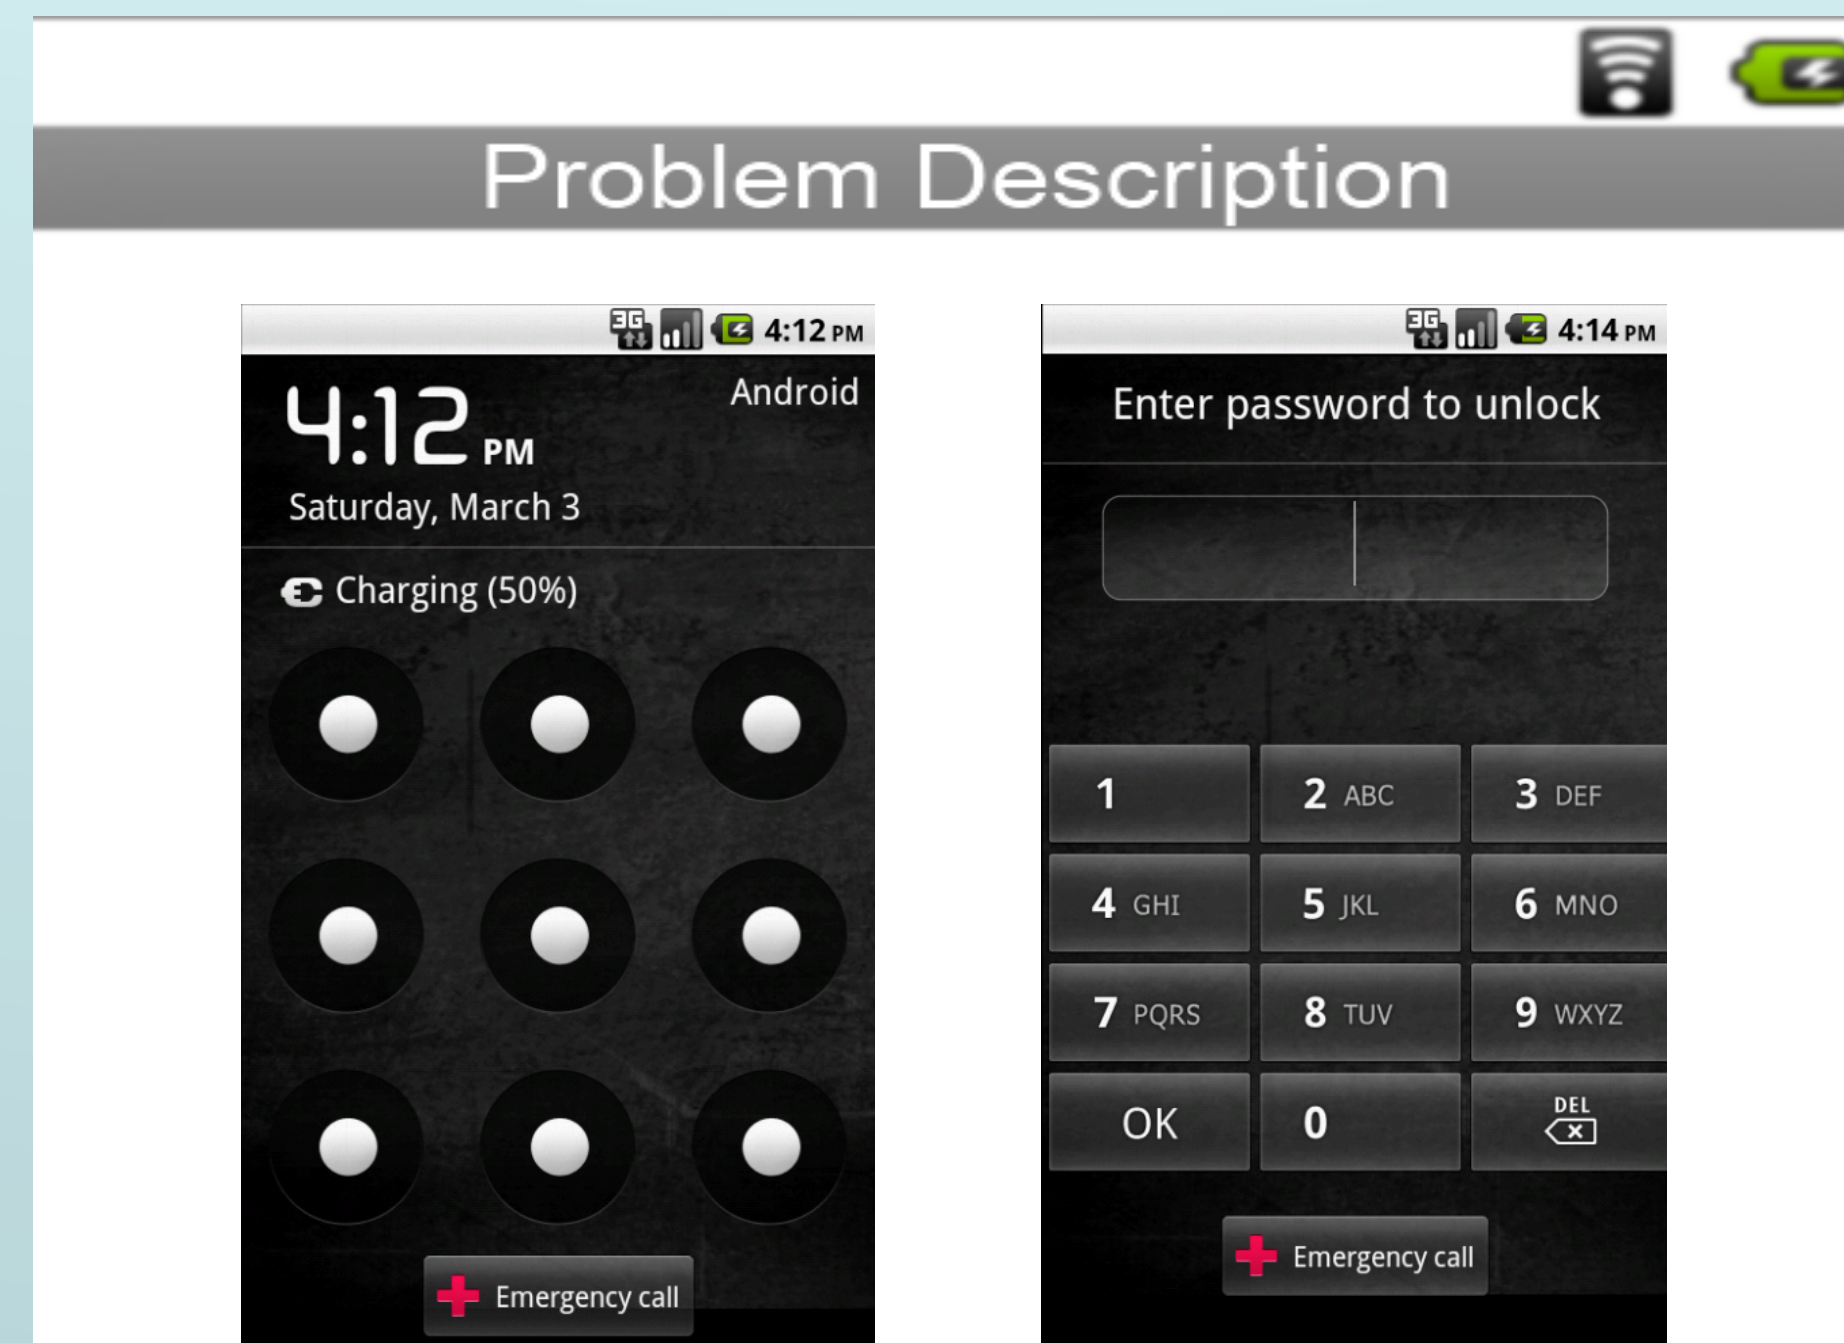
Problem Description

3G 4:12 PM

4:12 PM

Android

Saturday, March 3

Charging (50%)

Emergency call

3G 4:14 PM

Enter password to unlock

| 1 | 2 ABC | 3 DEF |
|---|---|---|
| 4 GHI | 5 JKL | 6 MNO |
| 7 PQRS | 8 TUV | 9 WXYZ |
| OK | 0 | DEL |

Emergency call